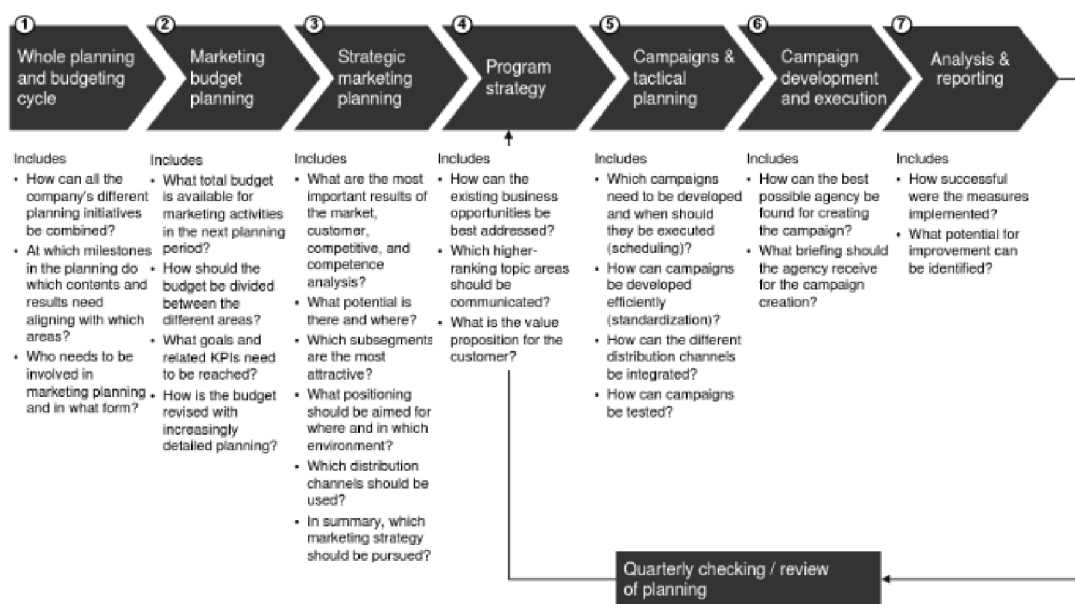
1 Whole planning and budgeting cycle

2 Marketing budget planning

3 Strategic marketing planning

4 Program strategy

5 Campaigns & tactical planning

6 Campaign development and execution

7 Analysis & reporting

Includes
• How can all the company's different planning initiatives be combined?
• At which milestones in the planning do which contents and results need aligning with which areas?
• Who needs to be involved in marketing planning and in what form?

Includes
• What total budget is available for marketing activities in the next planning period?
• How should the budget be divided between the different areas?
• What goals and related KPIs need to be reached?
• How is the budget revised with increasingly detailed planning?

Includes
• What are the most important results of the market, customer, competitive, and competence analysis?
• What potential is there and where?
• Which subsegments are the most attractive?
• What positioning should be aimed for where and in which environment?
• Which distribution channels should be used?
• In summary, which marketing strategy should be pursued?

Includes
• How can the existing business opportunities be best addressed?
• Which higher-ranking topic areas should be communicated?
• What is the value proposition for the customer?

Includes
• Which campaigns need to be developed and when should they be executed (scheduling)?
• How can campaigns be developed efficiently (standardization)?
• How can the different distribution channels be integrated?
• How can campaigns be tested?

Includes
• How can the best possible agency be found for creating the campaign?
• What briefing should the agency receive for the campaign creation?

Includes
• How successful were the measures implemented?
• What potential for improvement can be identified?

Quarterly checking / review of planning